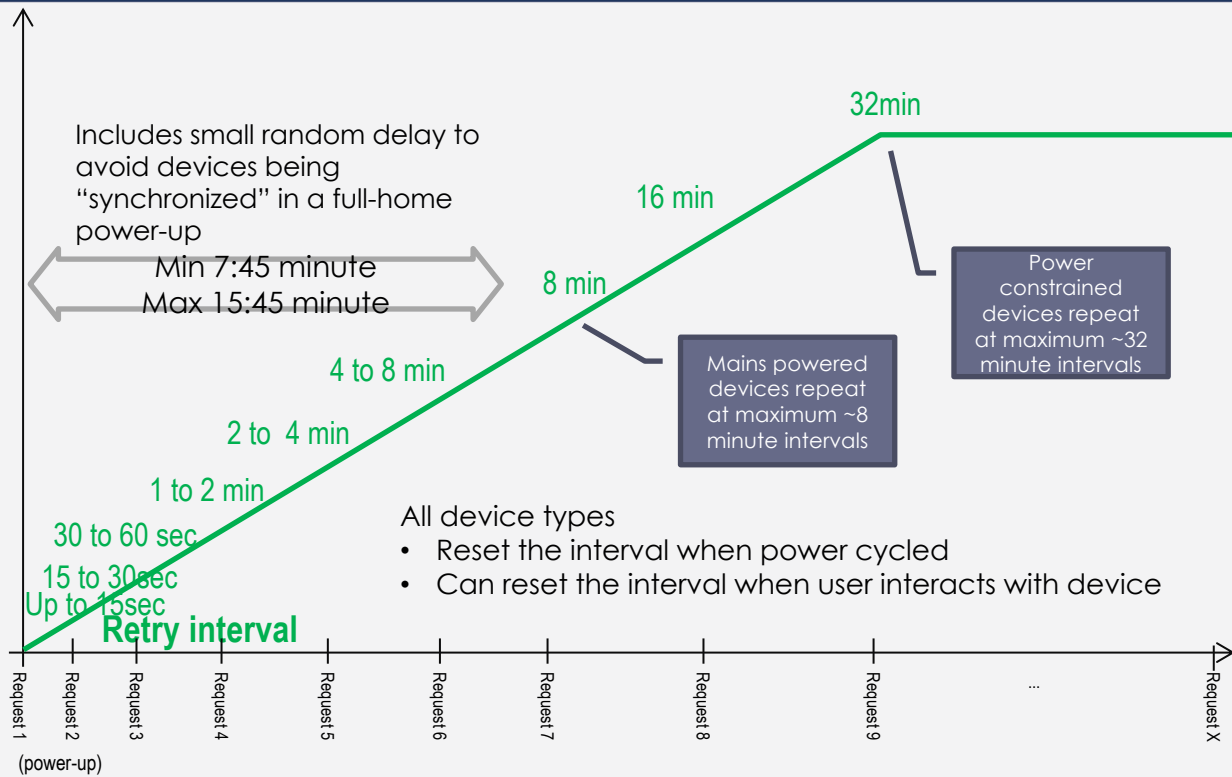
Includes small random delay to avoid devices being "synchronized" in a full-home power-up

Min 7:45 minute
Max 15:45 minute

32min

16 min

8 min

4 to 8 min

2 to 4 min

1 to 2 min

30 to 60 sec

15 to 30sec

Up to 15sec

Retry interval

Power constrained devices repeat at maximum ~32 minute intervals

Mains powered devices repeat at maximum ~8 minute intervals

All device types
• Reset the interval when power cycled
• Can reset the interval when user interacts with device

Request 1
(power-up)
Request 2
Request 3
Request 4
Request 5
Request 6
Request 7
Request 8
Request 9
...
Request X